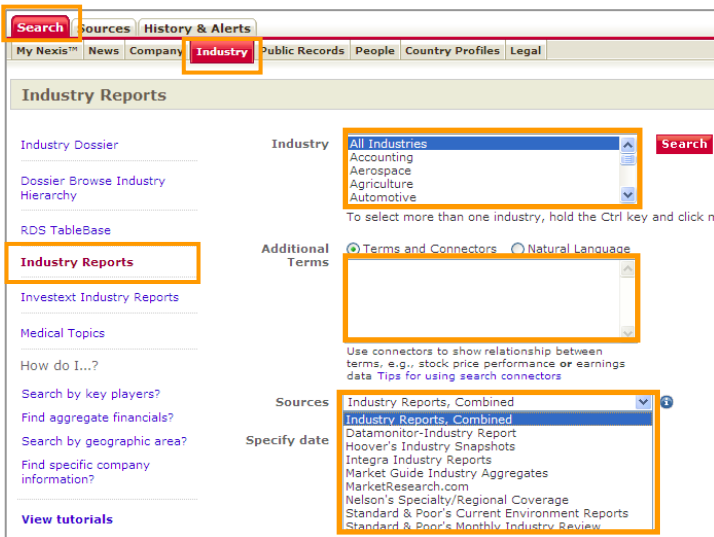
Search Sources History & Alerts

My Nexis™ News Company Industry Public Records People Country Profiles Legal

Industry Reports

Industry Dossier

Dossier Browse Industry Hierarchy

RDS TableBase

Industry Reports

Investext Industry Reports

Medical Topics

How do I...?

Search by key players?

Find aggregate financials?

Search by geographic area?

Find specific company information?

View tutorials

Industry

All Industries
Accounting
Aerospace
Agriculture
Automotive

Search

To select more than one industry, hold the Ctrl key and click m

Additional Terms

Terms and Connectors Natural Language

Use connectors to show relationship between terms, e.g., stock price performance or earnings data Tips for using search connectors

Sources

Industry Reports, Combined

Specify date

Industry Reports, Combined
Datamonitor-Industry Report
Hoover's Industry Snapshots
Integra Industry Reports
Market Guide Industry Aggregates
MarketResearch.com
Nelson's Specialty/Regional Coverage
Standard & Poor's Current Environment Reports
Standard & Poor's Monthly Industry Review